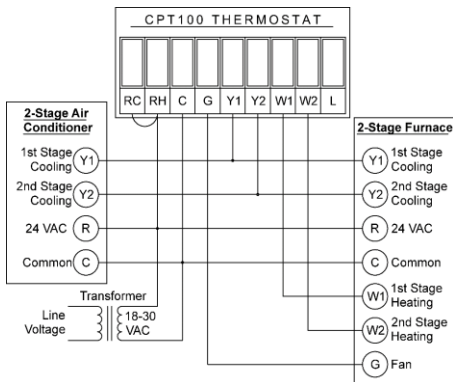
CPT100 THERMOSTAT

RC RH C G Y1 Y2 W1 W2 L

2-Stage Air Conditioner

1st Stage Cooling Y1

2nd Stage Cooling Y2

24 VAC R

Common C

Transformer

Line Voltage

18-30 VAC

2-Stage Furnace

Y1 1st Stage Cooling

Y2 2nd Stage Cooling

R 24 VAC

C Common

W1 1st Stage Heating

W2 2nd Stage Heating

G Fan